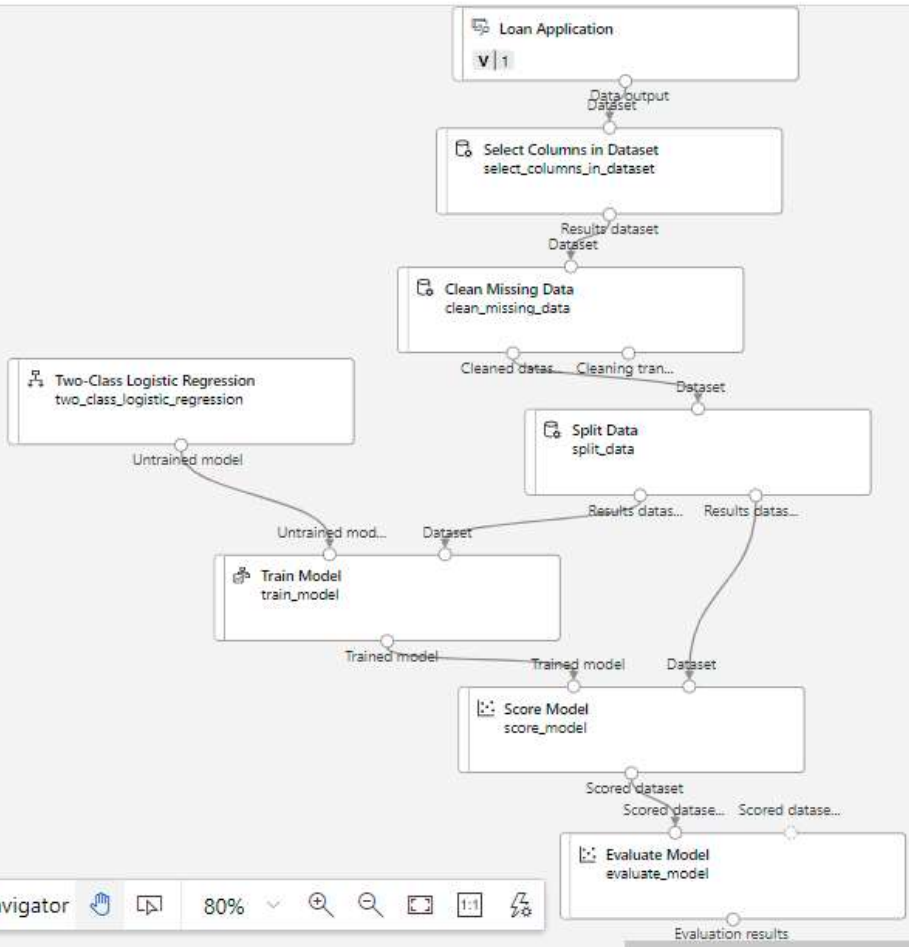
Loan Application
V | 1
Data output
Dataset
Select Columns in Dataset
select_columns_in_dataset
Results dataset
Dataset
Clean Missing Data
clean_missing_data
Cleaned datas... Cleaning tran...
Two-Class Logistic Regression
two_class_logistic_regression
Dataset
Split Data
split_data
Untrained model
Results datas... Results datas...
Untrained mod... Dataset
Train Model
train_model
Trained model
Trained model Dataset
Score Model
score_model
Scored dataset
Scored datase... Scored datase...
Evaluate Model
evaluate_model
Evaluation results
vigator 80%